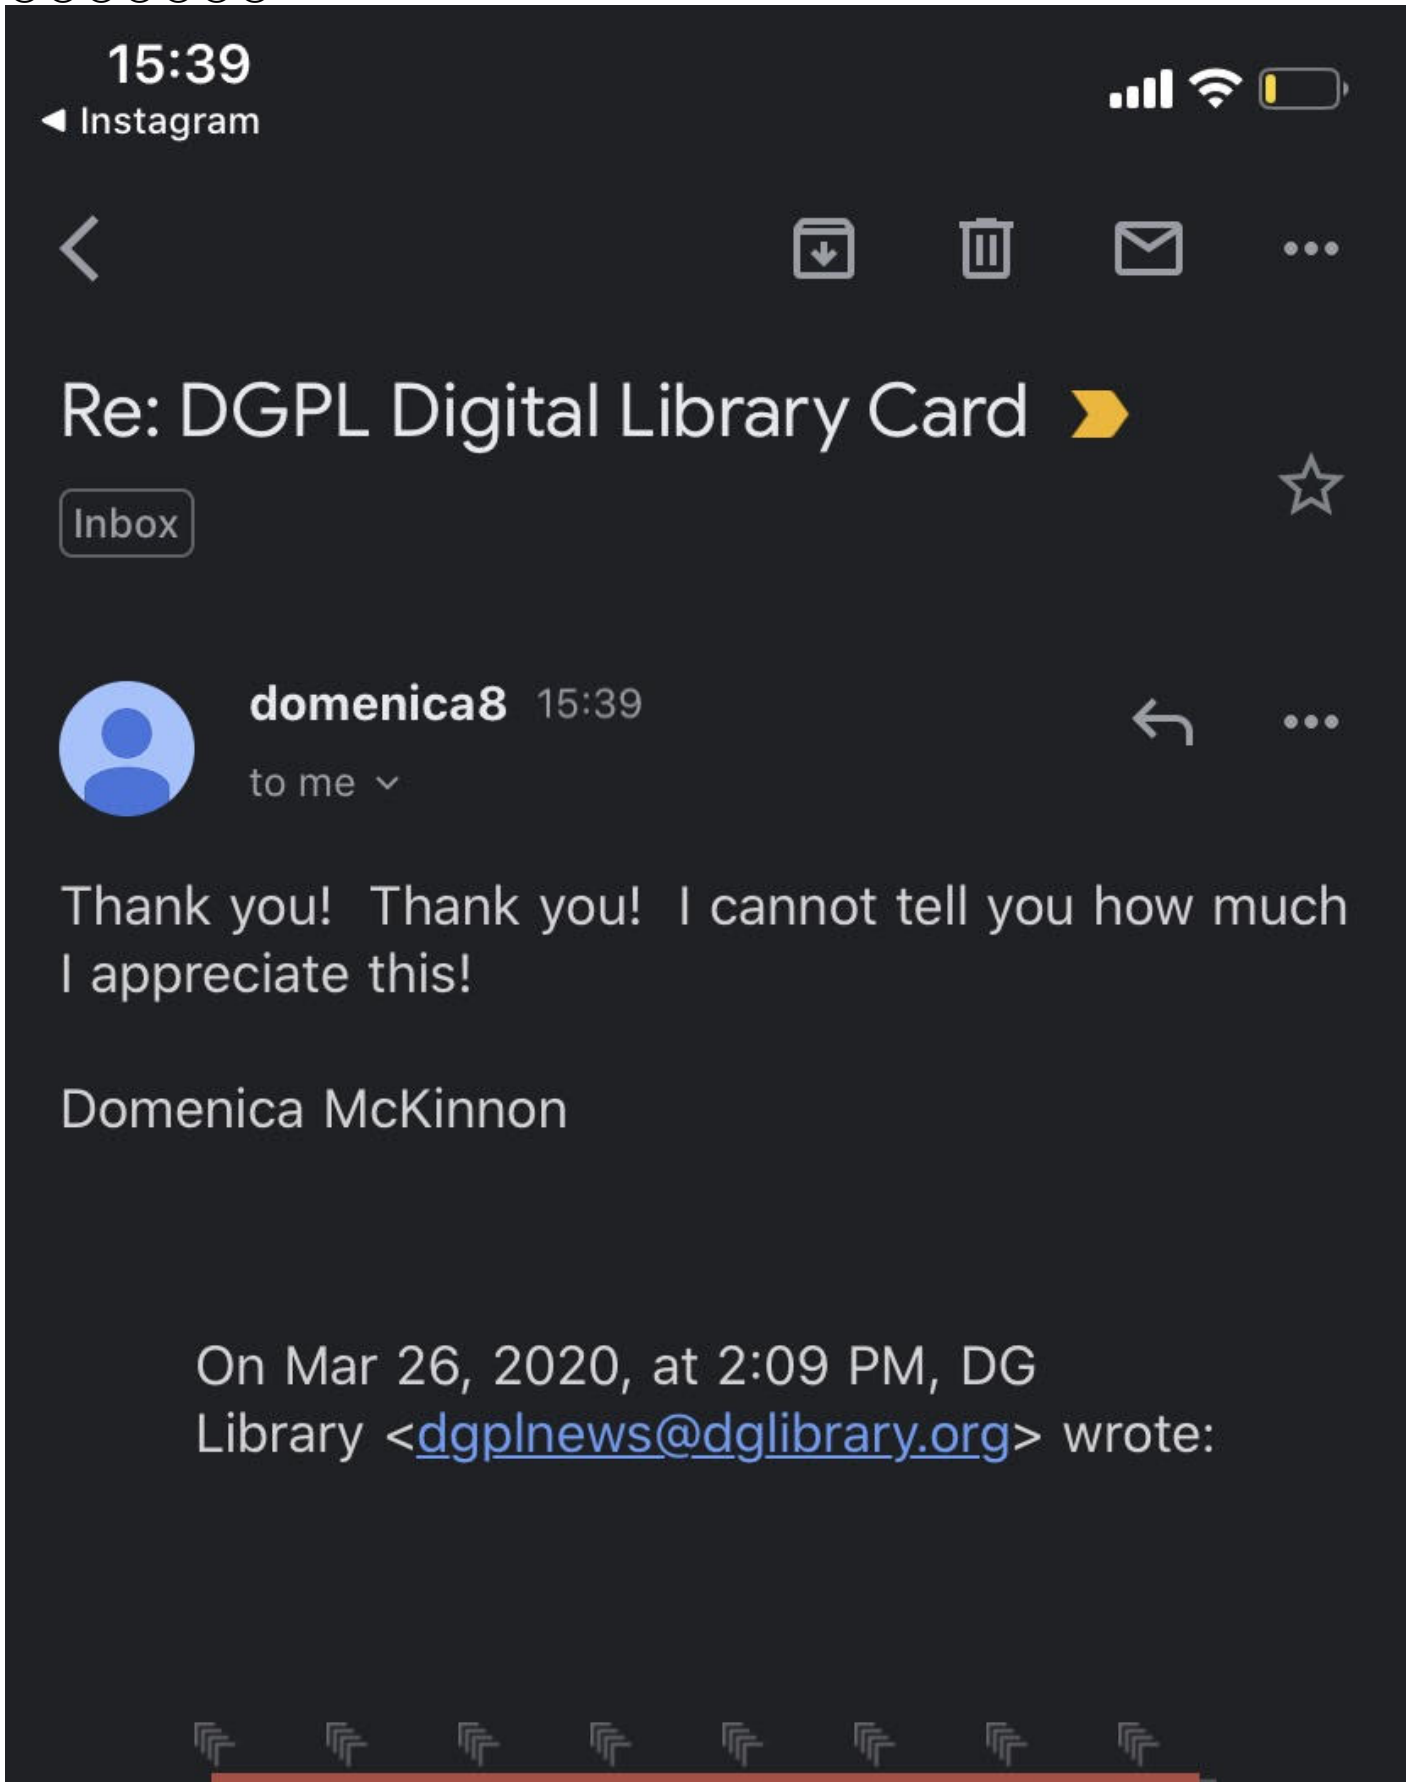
15:39
◀ Instagram

Re: DGPL Digital Library Card

Inbox

domenica8 15:39

to me

Thank you! Thank you! I cannot tell you how much I appreciate this!

Domenica McKinnon

On Mar 26, 2020, at 2:09 PM, DG Library <dgplnews@dglibrary.org> wrote: